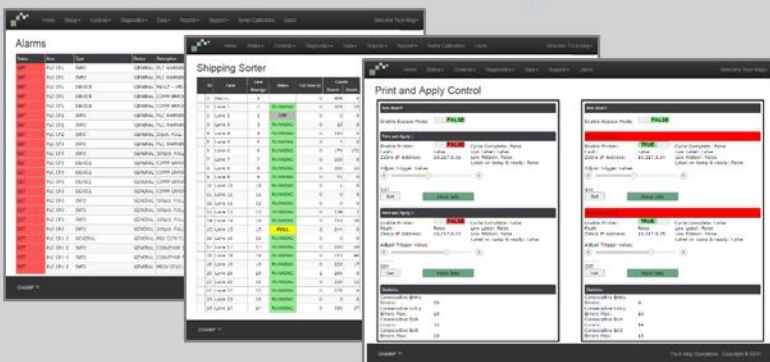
Home Status Controls Diagnostics Data Support Sorter Calibration Users Welcome Tech Way

Alarms

Shipping Sorter

Home Status Controls Diagnostics Data Reports Support Sorter Calibration Users Welcome Tech Way

RUNNING

JAM

FULL

Print and Apply Control

Home Status Controls Diagnostics Data Support Users Welcome Tech Way

Enable Bypass Mode: FALSE

Enable Bypass Mode: FALSE

FALSE

TRUE

TRUE

Zebra IP Address:

Zebra IP Address:

Adjust Trigger Value:

Adjust Trigger Value:

Statistics

Statistics

Consecutive Entry

Consecutive Exit

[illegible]